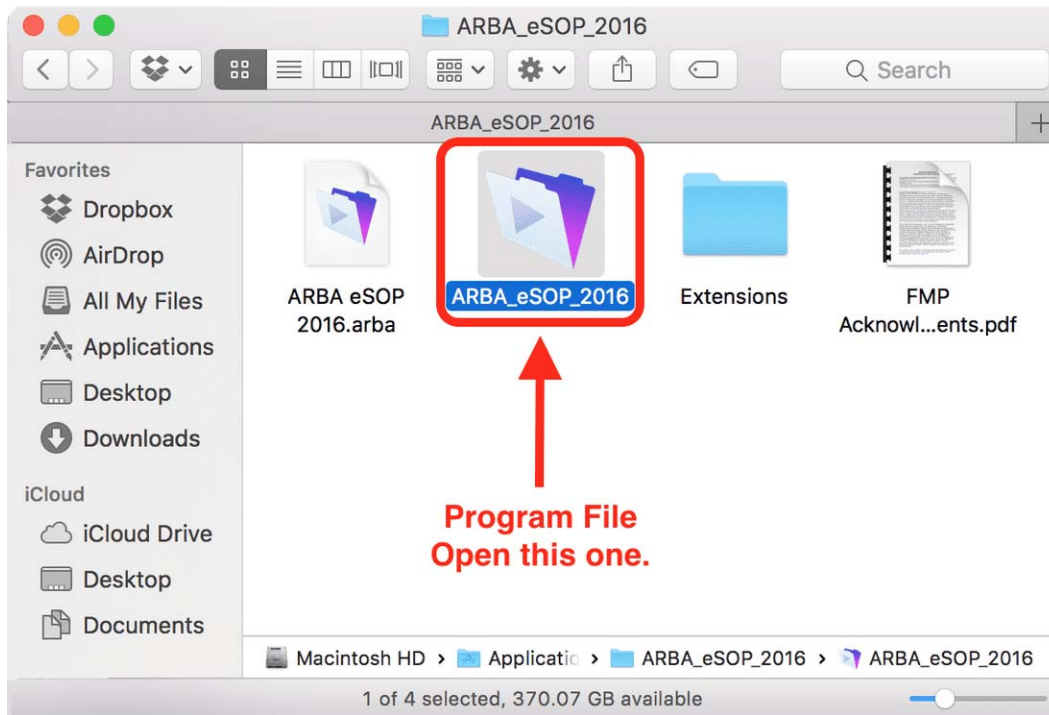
ARBA_eSOP_2016

Search

ARBA_eSOP_2016

Favorites
Dropbox
AirDrop
All My Files
Applications
Desktop
Downloads

iCloud
iCloud Drive
Desktop
Documents

ARBA eSOP 2016.arba

ARBA_eSOP_2016

Extensions

FMP Acknowl...ents.pdf

Program File
Open this one.

Macintosh HD › Applicatio › ARBA_eSOP_2016 › ARBA_eSOP_2016

1 of 4 selected, 370.07 GB available